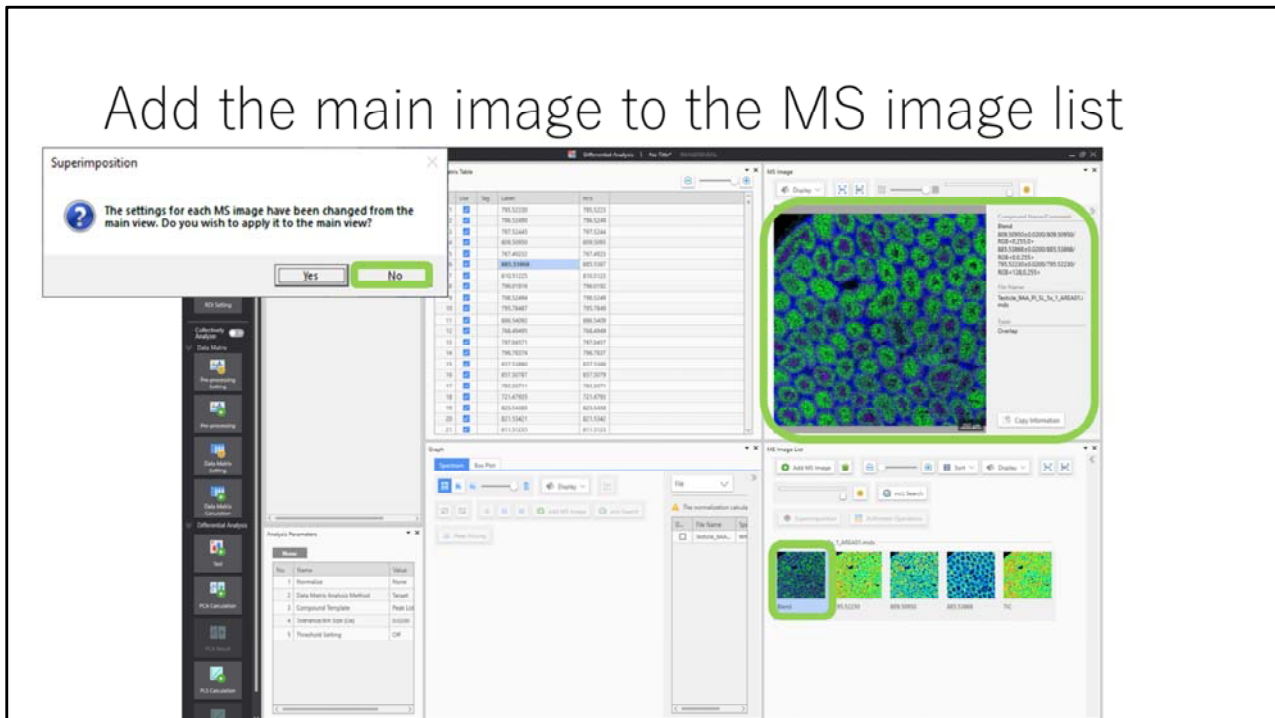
Add the main image to the MS image list

Superimposition

The settings for each MS image have been changed from the main view. Do you wish to apply it to the main view?

Yes
No

Differential Analysis

Matrix Table

| | Use | Tag | Label | m/z |
|---|---|---|---|---|
| 1 | | | 795.52230 | 795.5223 |
| 2 | | | 796.52490 | 796.5249 |
| 3 | | | 797.52445 | 797.5244 |
| 4 | | | 809.50950 | 809.5095 |
| 5 | | | 767.49253 | 767.4925 |
| 6 | | | 885.53868 | 885.5387 |
| 7 | | | 810.51225 | 810.5122 |
| 8 | | | 796.01816 | 796.0182 |
| 9 | | | 798.52484 | 798.5248 |
| 10 | | | 795.78487 | 795.7849 |
| 11 | | | 886.54090 | 886.5409 |
| 12 | | | 768.49485 | 768.4948 |
| 13 | | | 797.04571 | 797.0457 |
| 14 | | | 796.78374 | 796.7837 |
| 15 | | | 837.53460 | 837.5346 |
| 16 | | | 837.50787 | 837.5079 |
| 17 | | | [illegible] | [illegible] |
| 18 | | | 721.67933 | 721.6793 |
| 19 | | | 823.54389 | 823.5439 |
| 20 | | | 821.53421 | 821.5342 |
| 21 | | | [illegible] | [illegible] |

MS Image

Display

Compound Name/Comment
Blend
809.50950±0.0200/809.50950/ RGB<0,255,0>
885.53868±0.0200/885.53868/ RGB<0,0,255>
795.52230±0.0200/795.52230/ RGB<128,0,255>

File Name
Testicle_MAA_Pi_SL_5x_1_AREA01.imdx

Type
Overlay

Copy Information

ROI Setting
Collectively Analyze
Data Matrix
Pre-processing Setting
Pre-processing
Data Matrix Setting
Data Matrix Calculation
Differential Analysis
Test
PCA Calculation
PCA Result
PLS Calculation

Analysis Parameters

None

| No. | Name | Value |
|---|---|---|
| 1 | Normalize | None |
| 2 | Data Matrix Analysis Method | Target |
| 3 | Compound Template | Peak List |
| 4 | Tolerance/bin Size (Da) | 0.0200 |
| 5 | Threshold Setting | Off |

Graph

Spectrum
Box Plot

Display
Add MS Image
Add Search
Peak Picking

File
The normalization calcula
File Name
testicle_MAA_

MS Image List

Add MS Image
Sort
Display
m/z Search
Superimposition
Arithmetic Operations

_1_AREA01.imdx

Blend
795.52230
809.50950
885.53868
TIC